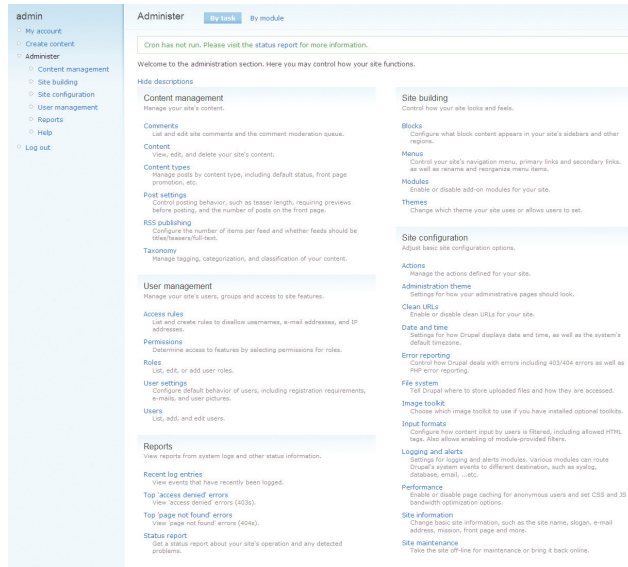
admin

My account
Create content
Administer
Content management
Site building
Site configuration
User management
Reports
Help
Log out

Administer

By task

By module

Cron has not run. Please visit the status report for more information.

Welcome to the administration section. Here you may control how your site functions.

Hide descriptions

Content management
Manage your site's content.

Comments
List and edit site comments and the comment moderation queue.

Content
View, edit, and delete your site's content.

Content types
Manage posts by content type, including default status, front page promotion, etc.

Post settings
Control posting behavior, such as teaser length, requiring previews before posting, and the number of posts on the front page.

RSS publishing
Configure the number of items per feed and whether feeds should be titles/teasers/full-text.

Taxonomy
Manage tagging, categorization, and classification of your content.

User management
Manage your site's users, groups and access to site features.

Access rules
List and create rules to disallow usernames, e-mail addresses, and IP addresses.

Permissions
Determine access to features by selecting permissions for roles.

Roles
List, edit, or add user roles.

User settings
Configure default behavior of users, including registration requirements, e-mails, and user pictures.

Users
List, add, and edit users.

Reports
View reports from system logs and other status information.

Recent log entries
View events that have recently been logged.

Top 'access denied' errors
View 'access denied' errors (403s).

Top 'page not found' errors
View 'page not found' errors (404s).

Status report
Get a status report about your site's operation and any detected problems.

Site building
Control how your site looks and feels.

Blocks
Configure what block content appears in your site's sidebars and other regions.

Menus
Control your site's navigation menu, primary links and secondary links, as well as rename and reorganize menu items.

Modules
Enable or disable add-on modules for your site.

Themes
Change which theme your site uses or allows users to set.

Site configuration
Adjust basic site configuration options.

Actions
Manage the actions defined for your site.

Administration theme
Settings for how your administrative pages should look.

Clean URLs
Enable or disable clean URLs for your site.

Date and time
Settings for how Drupal displays date and time, as well as the system's default timezone.

Error reporting
Control how Drupal deals with errors including 403/404 errors as well as PHP error reporting.

File system
Tell Drupal where to store uploaded files and how they are accessed.

Image toolkit
Choose which image toolkit to use if you have installed optional toolkits.

Input formats
Configure how content input by users is filtered, including allowed HTML tags. Also allows enabling of module-provided filters.

Logging and alerts
Settings for logging and alerts modules. Various modules can route Drupal's system events to different destination, such as syslog, database, email, ...etc.

Performance
Enable or disable page caching for anonymous users and set CSS and JS bandwidth optimization options.

Site information
Change basic site information, such as the site name, slogan, e-mail address, mission, front page and more.

Site maintenance
Take the site off-line for maintenance or bring it back online.